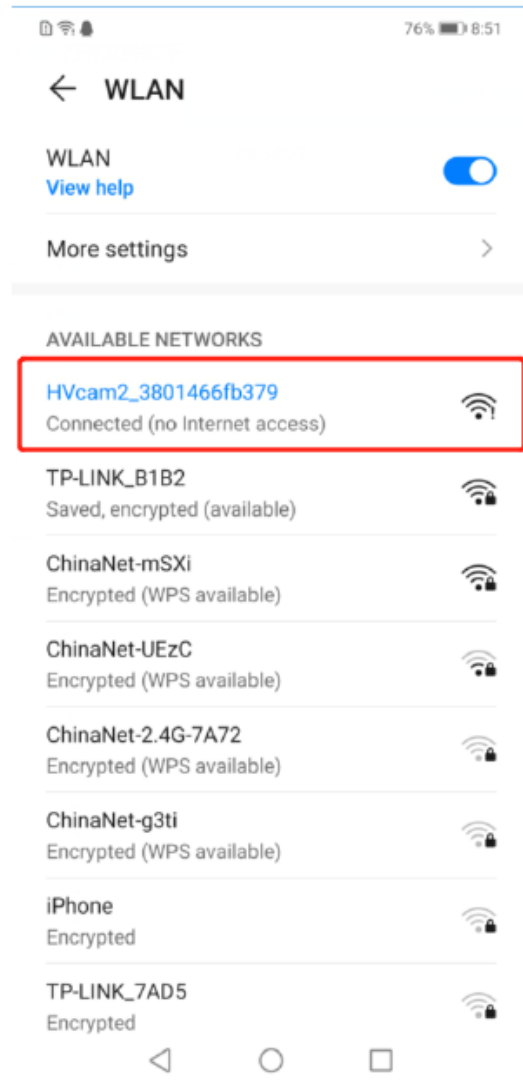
76% 8:51

WLAN

WLAN
View help

More settings

AVAILABLE NETWORKS

HVcam2_3801466fb379
Connected (no Internet access)

TP-LINK_B1B2
Saved, encrypted (available)

ChinaNet-mSXi
Encrypted (WPS available)

ChinaNet-UEzC
Encrypted (WPS available)

ChinaNet-2.4G-7A72
Encrypted (WPS available)

ChinaNet-g3ti
Encrypted (WPS available)

iPhone
Encrypted

TP-LINK_7AD5
Encrypted